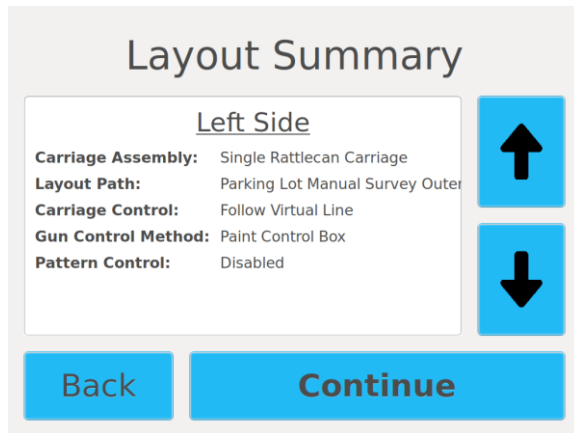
Layout Summary

Left Side

| | |
|---|---|
| **Carriage Assembly:** | Single Rattlecan Carriage |
| **Layout Path:** | Parking Lot Manual Survey Outer |
| **Carriage Control:** | Follow Virtual Line |
| **Gun Control Method:** | Paint Control Box |
| **Pattern Control:** | Disabled |

Back

Continue